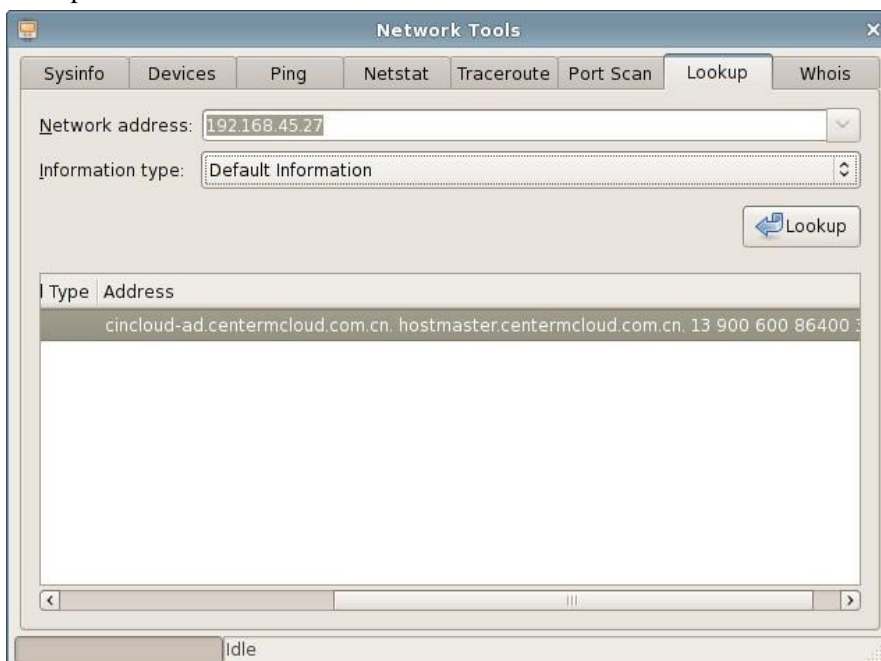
Network Tools

Sysinfo | Devices | Ping | Netstat | Traceroute | Port Scan | Lookup | Whois

Network address: 192.168.45.27

Information type: Default Information

Lookup

| Type | Address |
|---|---|
| | cincloud-ad.centermcloud.com.cn. hostmaster.centermcloud.com.cn. 13 900 600 86400 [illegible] |

Idle